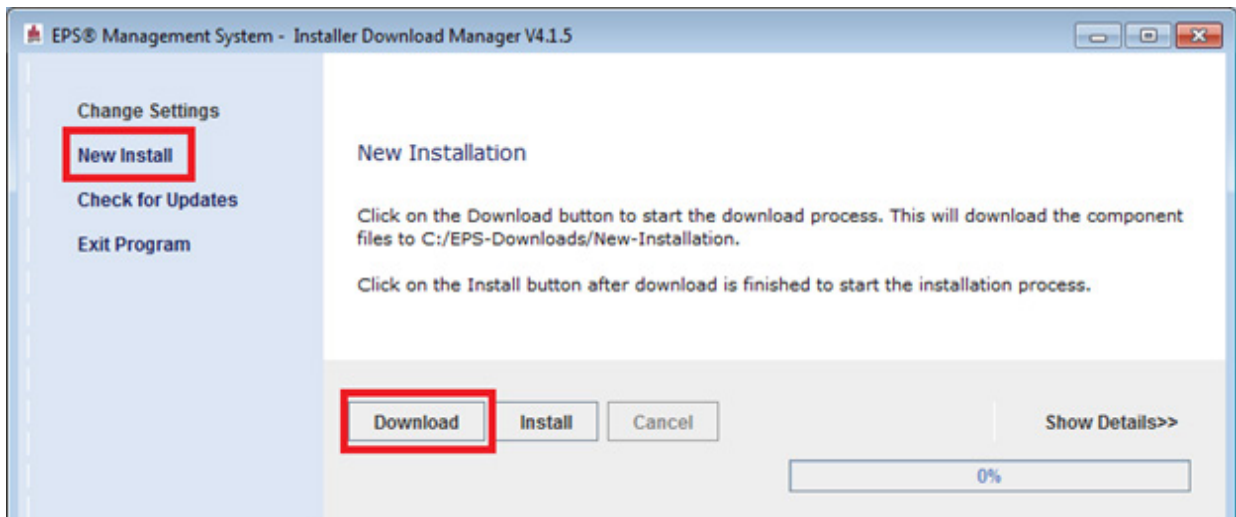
EPS® Management System - Installer Download Manager V4.1.5

Change Settings
New Install
Check for Updates
Exit Program

New Installation

Click on the Download button to start the download process. This will download the component files to C:/EPS-Downloads/New-Installation.

Click on the Install button after download is finished to start the installation process.

Download
Install
Cancel
Show Details>>
0%